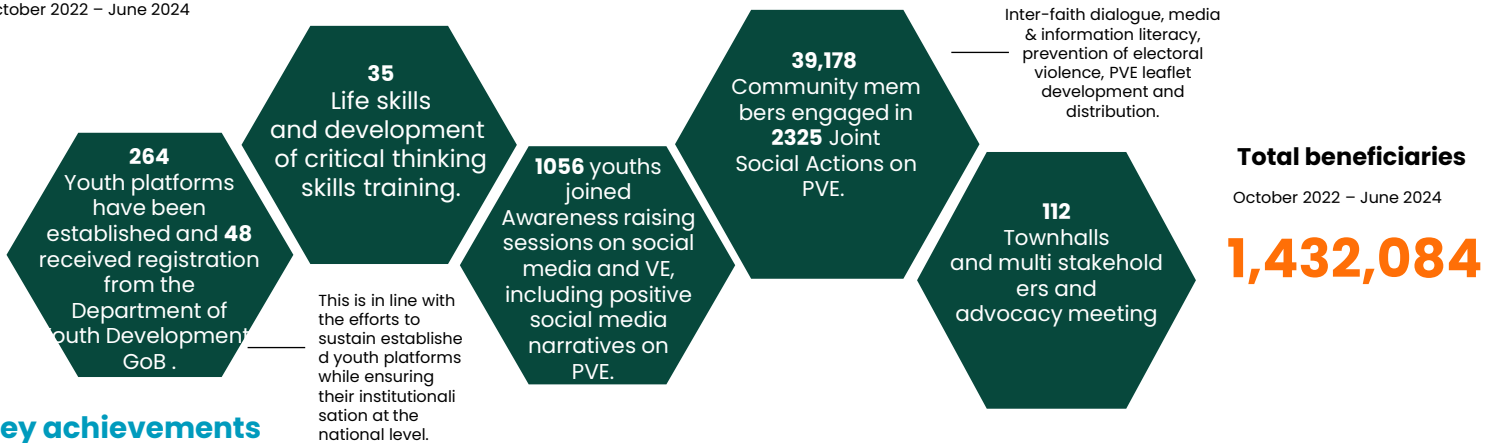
ctober 2022 – June 2024

264
Youth platforms have been established and **48** received registration from the Department of outh Development GoB .

This is in line with the efforts to sustain established youth platforms while ensuring their institutionalisation at the national level.

ey achievements

35
Life skills and development of critical thinking skills training.

**1056** youths joined Awareness raising sessions on social media and VE, including positive social media narratives on PVE.

39,178
Community members engaged in **2325** Joint Social Actions on PVE.

Inter-faith dialogue, media & information literacy, prevention of electoral violence, PVE leaflet development and distribution.

112
Townhalls and multi stakeholders and advocacy meeting

Total beneficiaries
October 2022 – June 2024
1,432,084